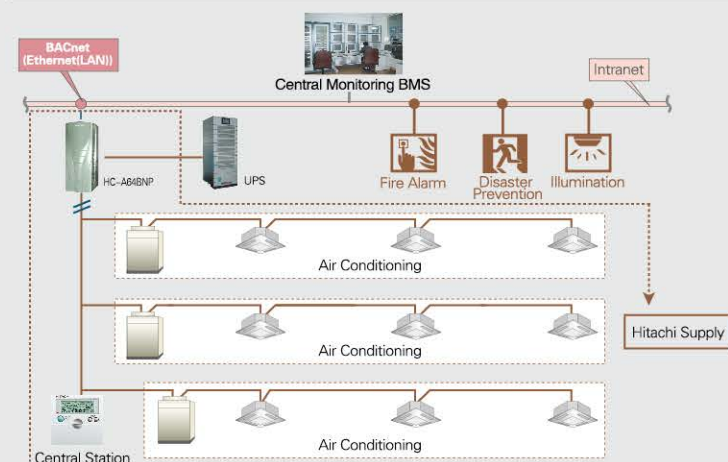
BACnet
(Ethernet(LAN))

Central Monitoring BMS

Intranet

HC-A64BNP

UPS

Fire Alarm

Disaster Prevention

Illumination

Air Conditioning

Air Conditioning

Hitachi Supply

Air Conditioning

Central Station